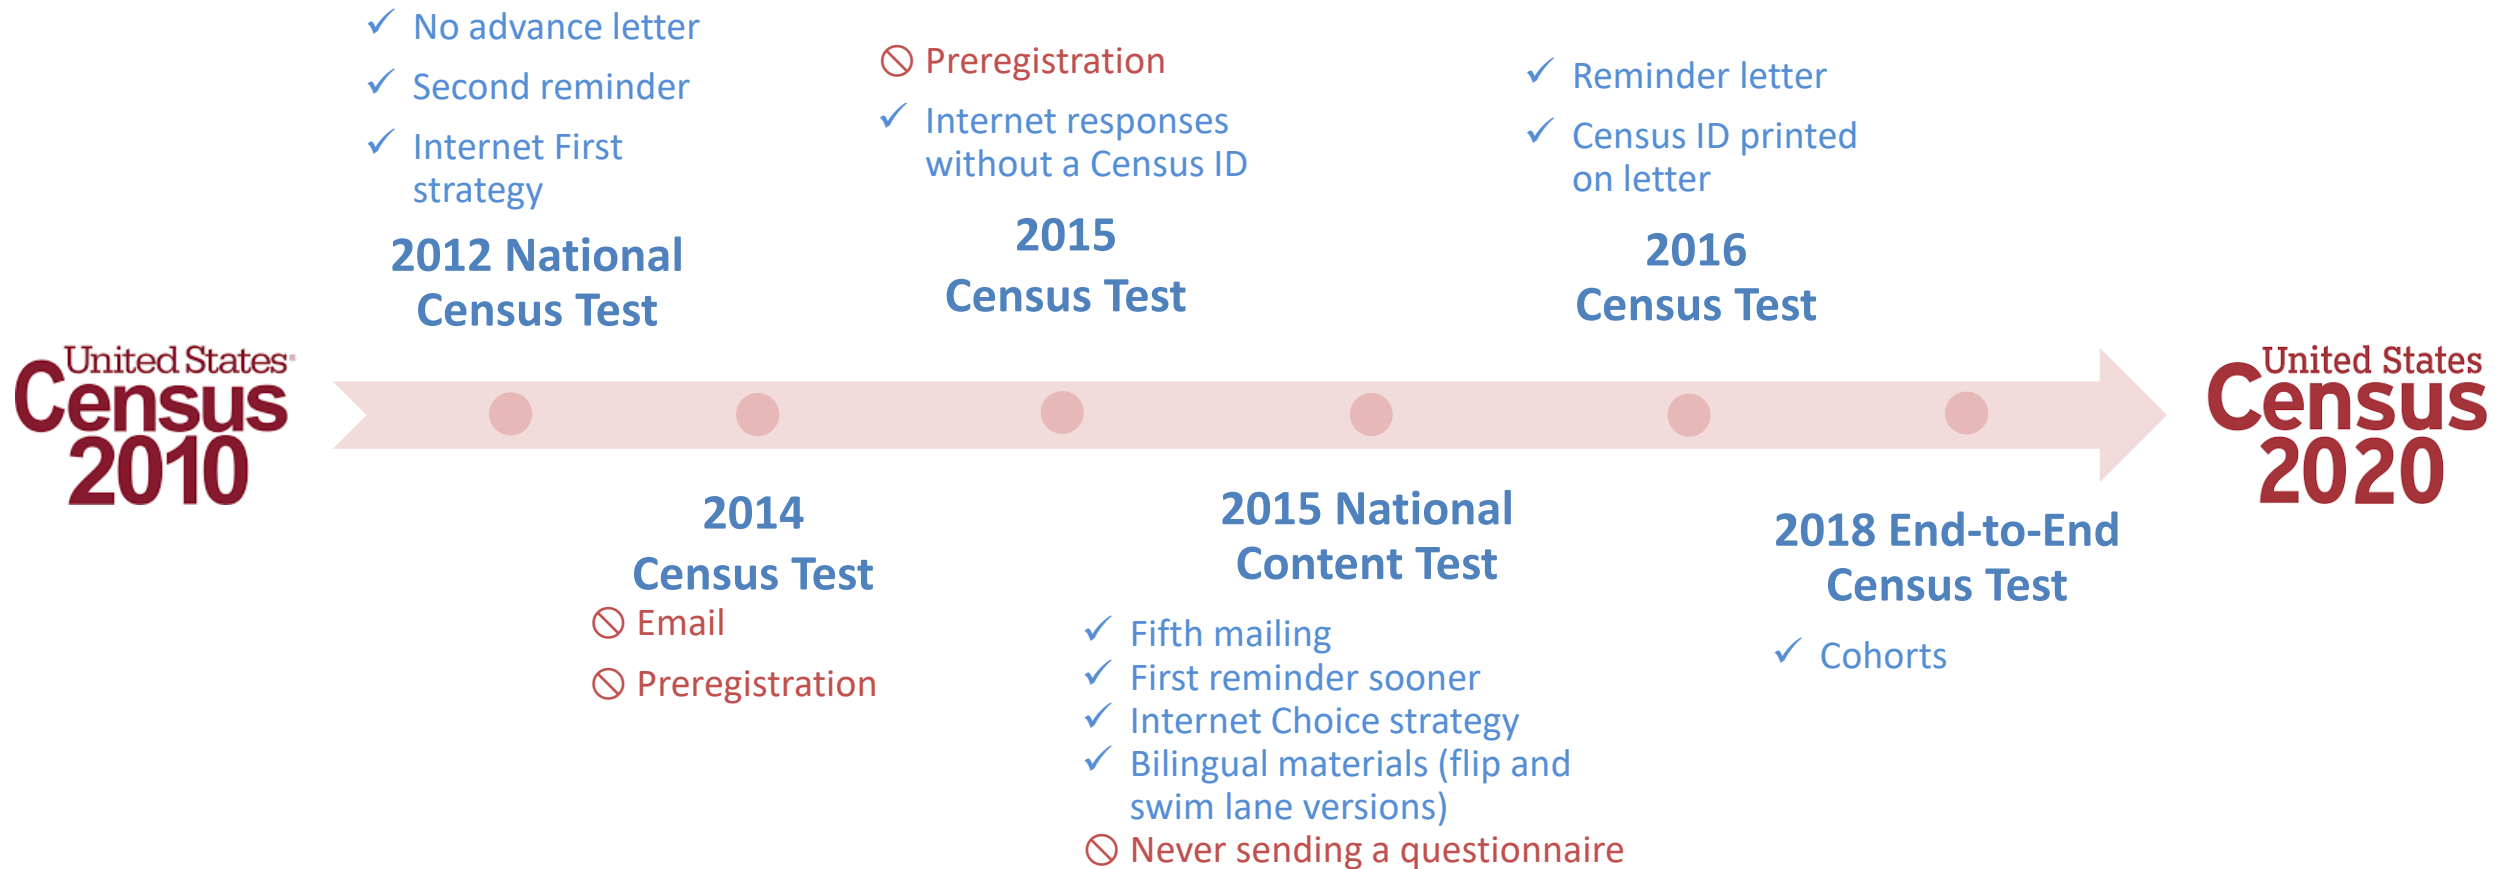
United States Census 2010

✓ No advance letter
✓ Second reminder
✓ Internet First strategy

2012 National Census Test

2014 Census Test

⃠ Email
⃠ Preregistration

⃠ Preregistration
✓ Internet responses without a Census ID

2015 Census Test

2015 National Content Test

✓ Fifth mailing
✓ First reminder sooner
✓ Internet Choice strategy
✓ Bilingual materials (flip and swim lane versions)
⃠ Never sending a questionnaire

✓ Reminder letter
✓ Census ID printed on letter

2016 Census Test

2018 End-to-End Census Test

✓ Cohorts

United States Census 2020